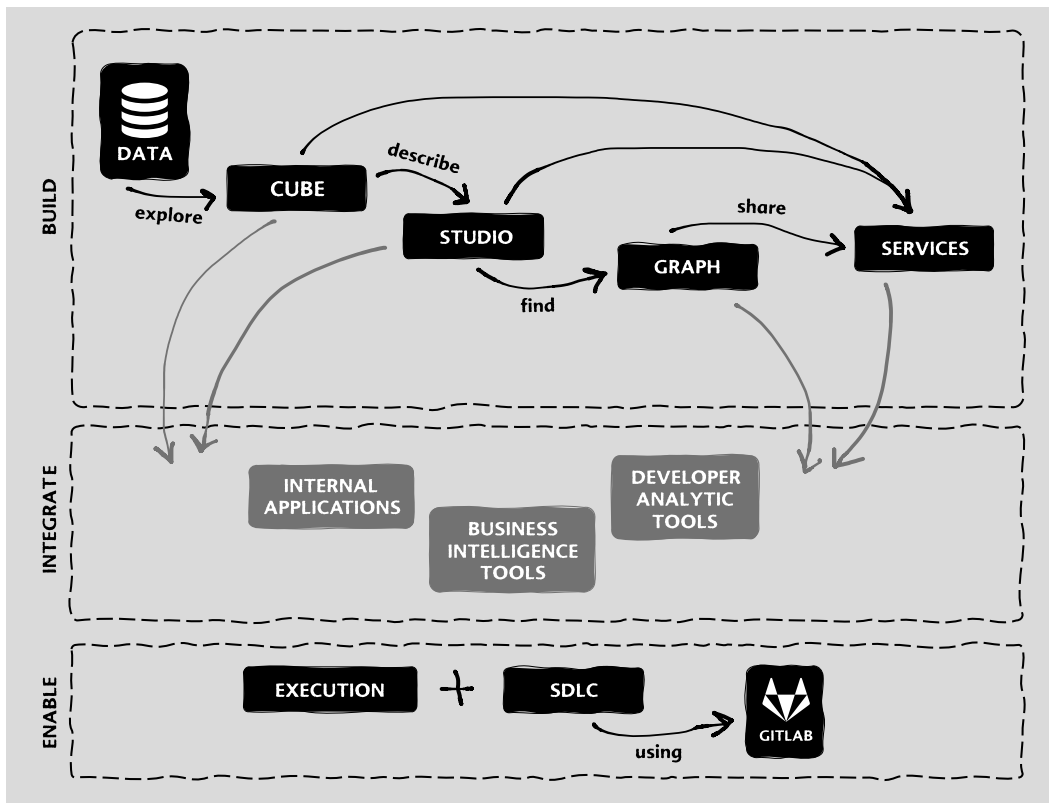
BUILD

DATA

explore

CUBE

describe

STUDIO

find

GRAPH

share

SERVICES

INTEGRATE

INTERNAL APPLICATIONS

BUSINESS INTELLIGENCE TOOLS

DEVELOPER ANALYTIC TOOLS

ENABLE

EXECUTION + SDLC

using

GITLAB